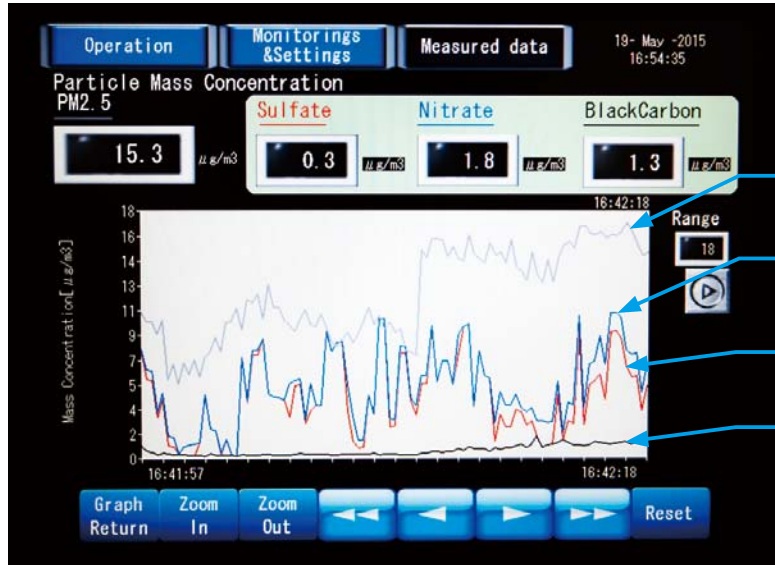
Operation

Monitorings &Settings

Measured data

19- May -2015
16:54:35

Particle Mass Concentration
PM2.5

15.3 $\mu g/m3$

Sulfate
0.3 $\mu g/m3$

Nitrate
1.8 $\mu g/m3$

BlackCarbon
1.3 $\mu g/m3$

16:42:18

Range
18

Mass Concentration[$\mu g/m3$]

18
16
14
13
11
9
7
5
4
2
0

16:41:57
16:42:18

Graph Return

Zoom In

Zoom Out

Reset